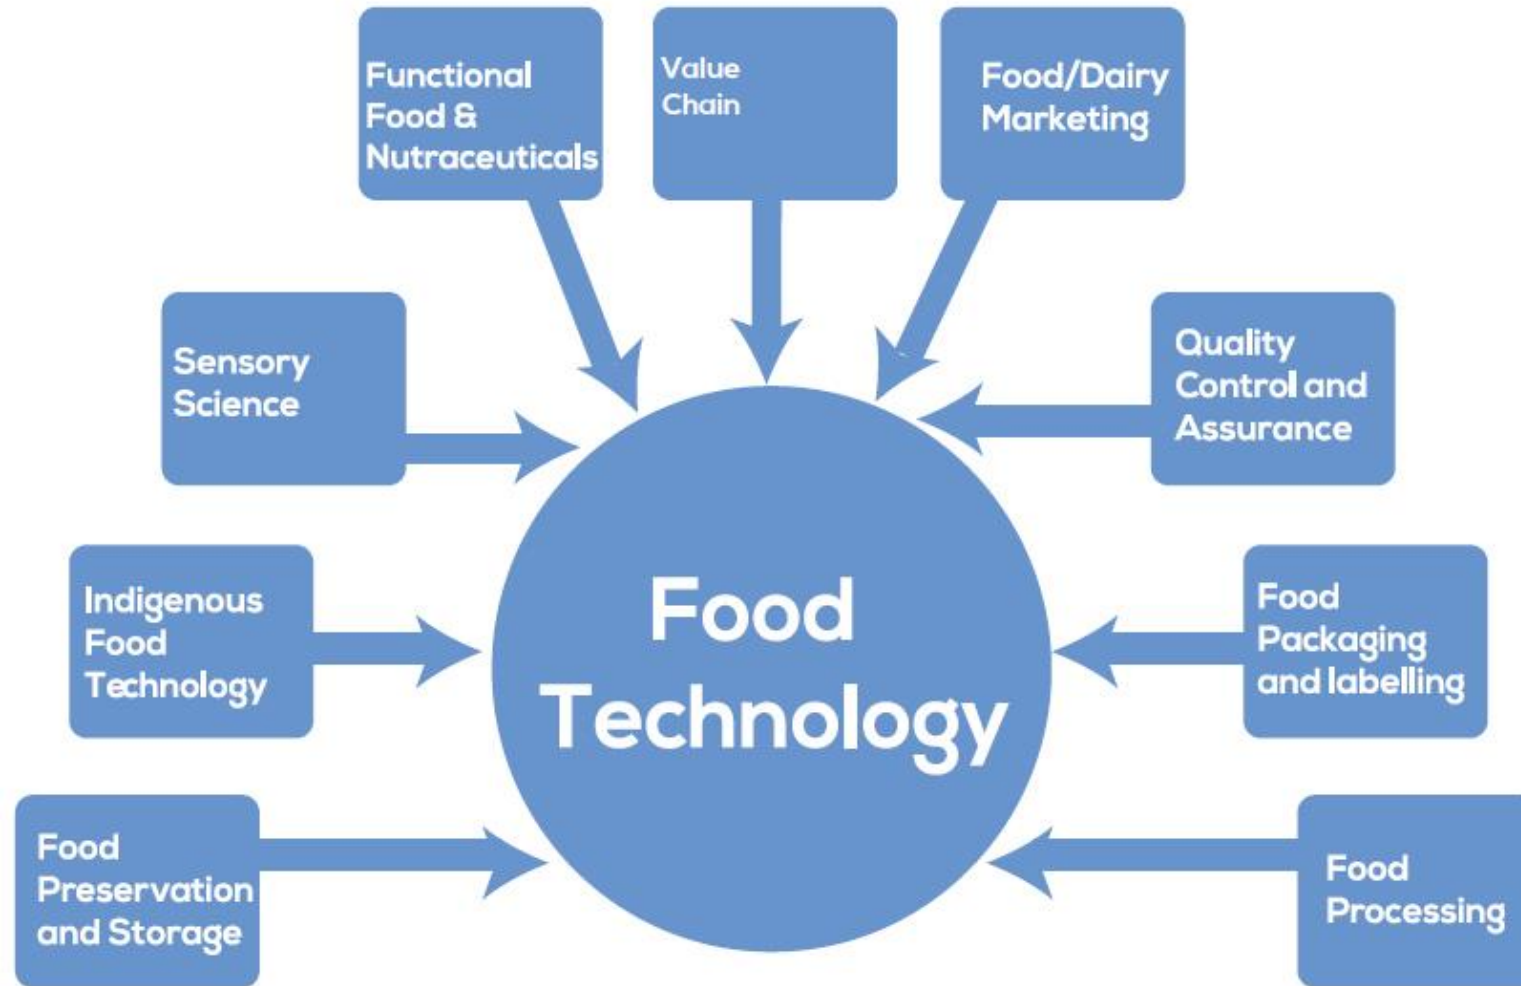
Functional Food & Nutraceuticals

Value Chain

Food/Dairy Marketing

Sensory Science

Quality Control and Assurance

Food Technology

Indigenous Food Technology

Food Packaging and labelling

Food Preservation and Storage

Food Processing